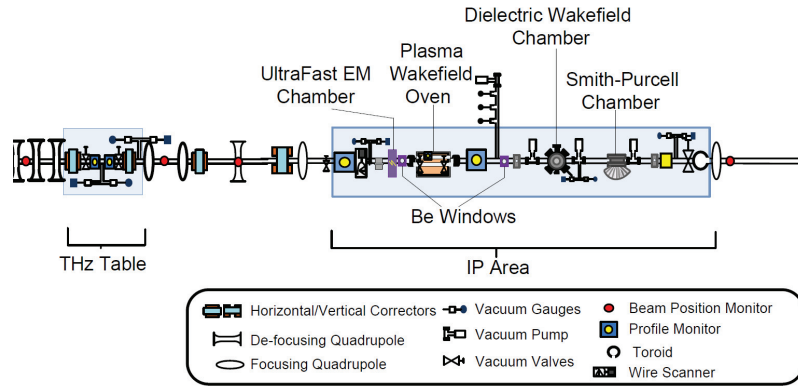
Dielectric Wakefield Chamber

Plasma Wakefield Oven

UltraFast EM Chamber

Smith-Purcell Chamber

Be Windows

THz Table

IP Area

Horizontal/Vertical Correctors
De-focusing Quadrupole
Focusing Quadrupole
Vacuum Gauges
Vacuum Pump
Vacuum Valves
Beam Position Monitor
Profile Monitor
Toroid
Wire Scanner